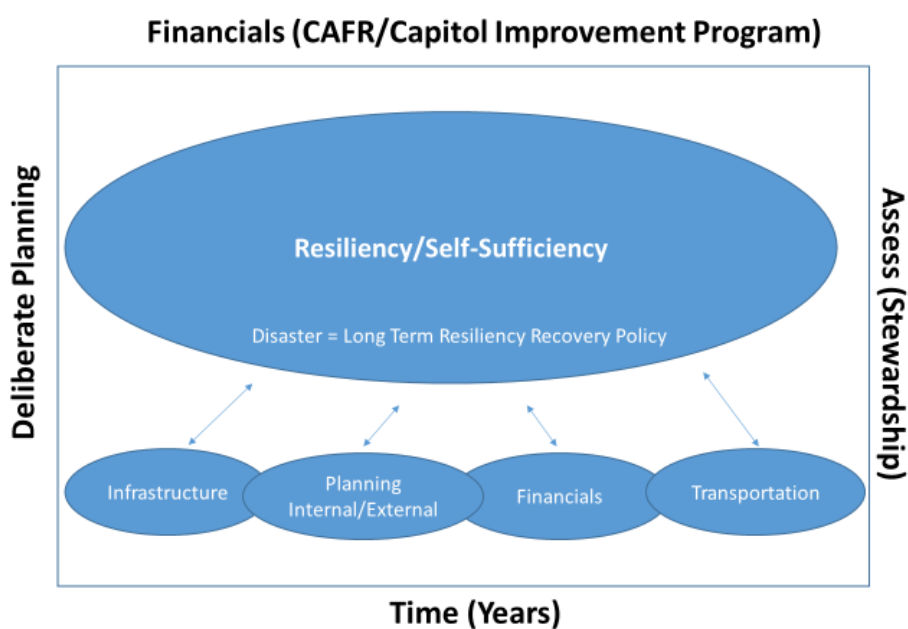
Financials (CAFR/Capitol Improvement Program)

Deliberate Planning

Resiliency/Self-Sufficiency

Disaster = Long Term Resiliency Recovery Policy

Assess (Stewardship)

Infrastructure

Planning Internal/External

Financials

Transportation

Time (Years)